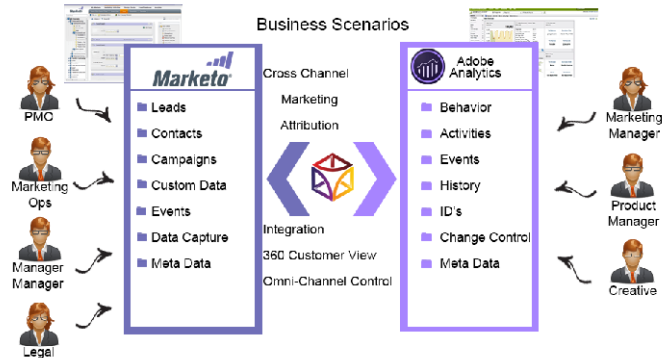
Business Scenarios

PMO

Marketing Ops

Manager Manager

Legal

Marketo

Leads
Contacts
Campaigns
Custom Data
Events
Data Capture
Meta Data

Cross Channel
Marketing
Attribution

Integration
360 Customer View
Omni-Channel Control

Adobe Analytics

Behavior
Activities
Events
History
ID's
Change Control
Meta Data

Marketing Manager

Product Manager

Creative